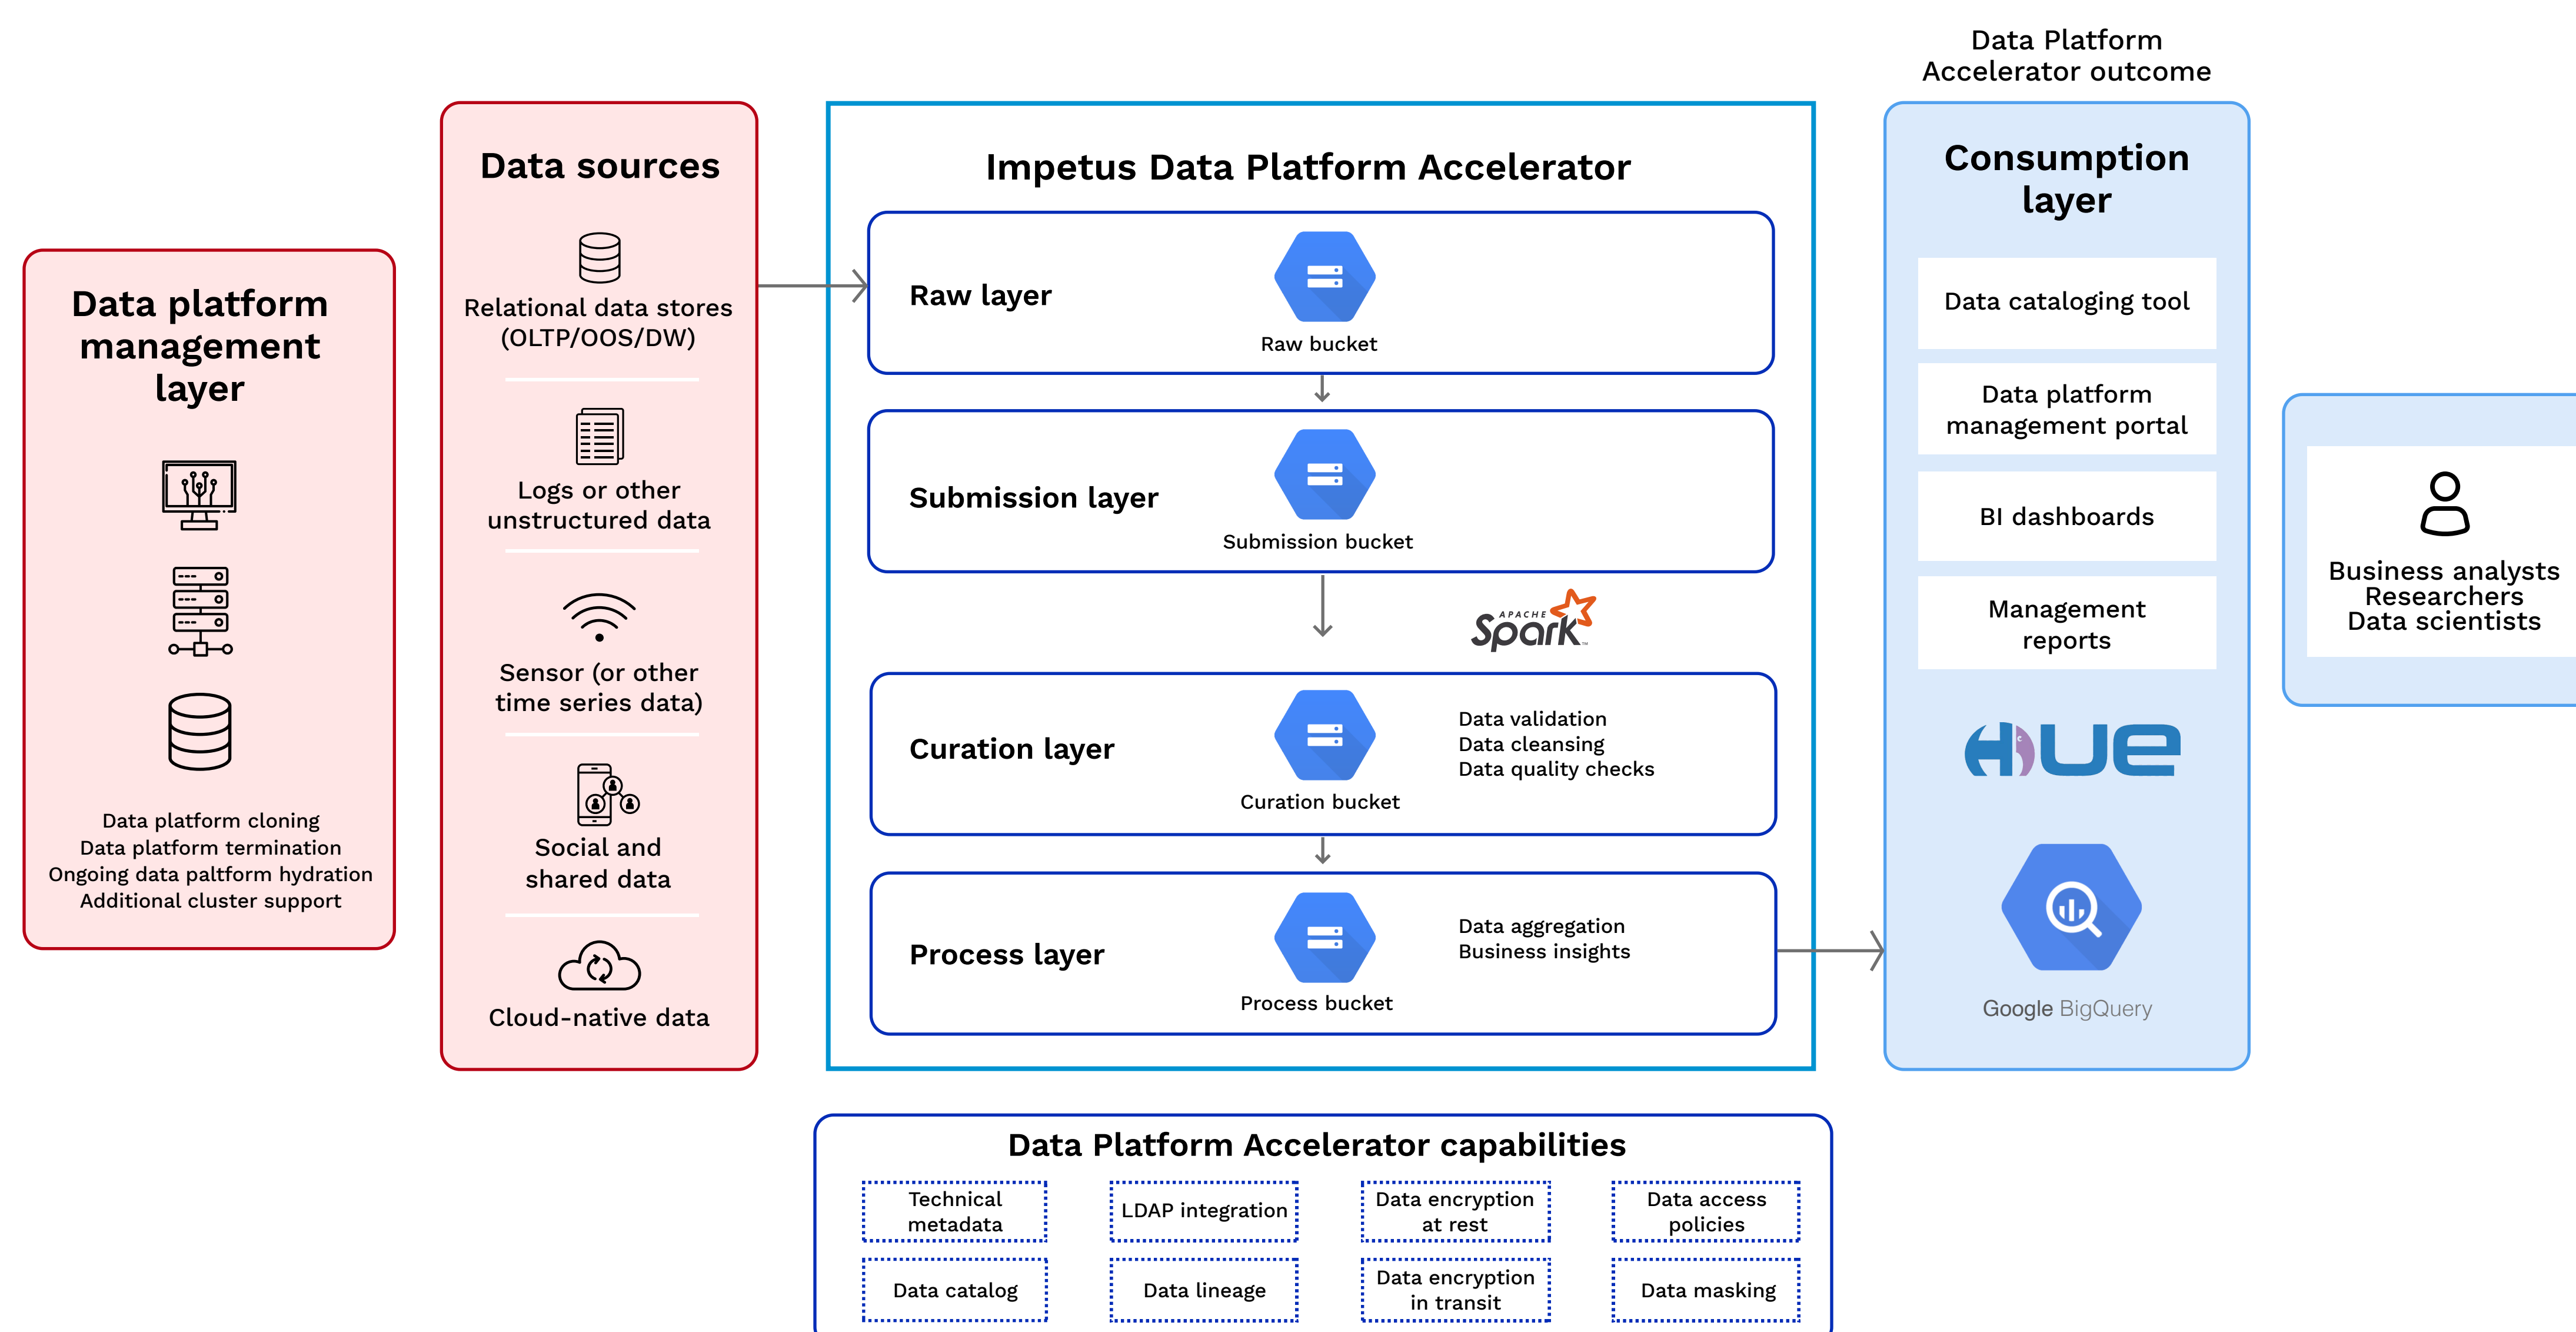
Data platform management layer

Data platform cloning
Data platform termination
Ongoing data paltform hydration
Additional cluster support

Data sources

Relational data stores (OLTP/OOS/DW)

Logs or other unstructured data

Sensor (or other time series data)

Social and shared data

Cloud-native data

Impetus Data Platform Accelerator

Raw layer
Raw bucket

Submission layer
Submission bucket

APACHE Spark

Curation layer
Curation bucket
Data validation
Data cleansing
Data quality checks

Process layer
Process bucket
Data aggregation
Business insights

Data Platform Accelerator outcome

Consumption layer

Data cataloging tool

Data platform management portal

BI dashboards

Management reports

HUE

Google BigQuery

Business analysts
Researchers
Data scientists

Data Platform Accelerator capabilities

Technical metadata
LDAP integration
Data encryption at rest
Data access policies
Data catalog
Data lineage
Data encryption in transit
Data masking